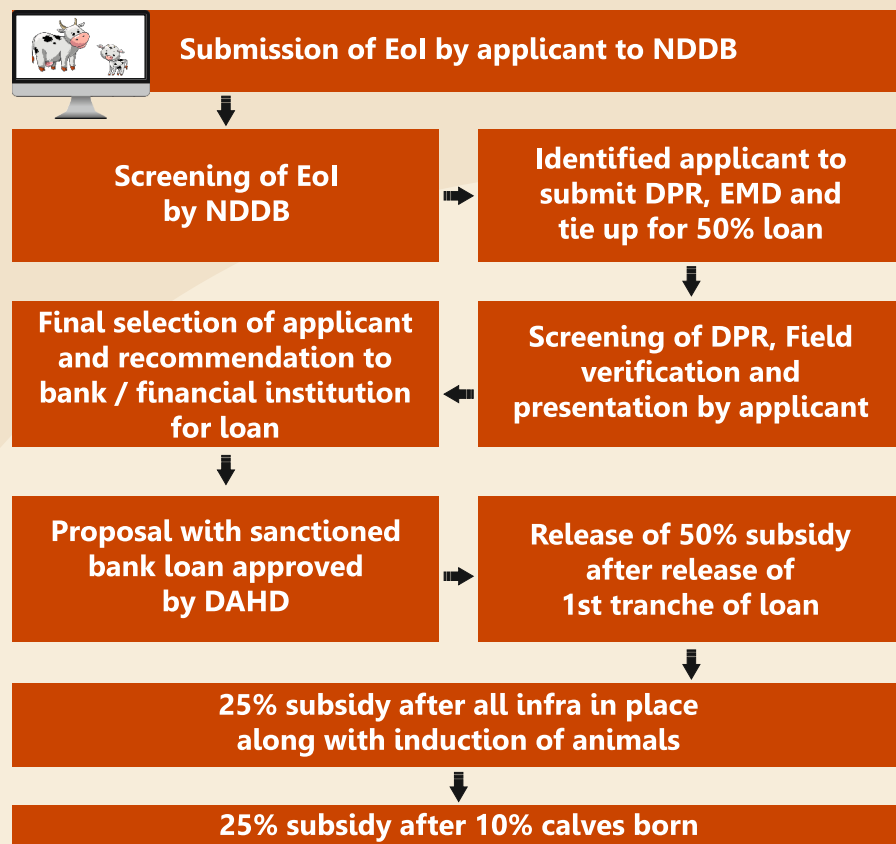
Submission of EoI by applicant to NDDB

Screening of EoI by NDDB

Identified applicant to submit DPR, EMD and tie up for 50% loan

Screening of DPR, Field verification and presentation by applicant

Final selection of applicant and recommendation to bank / financial institution for loan

Proposal with sanctioned bank loan approved by DAHD

Release of 50% subsidy after release of 1st tranche of loan

25% subsidy after all infra in place along with induction of animals

25% subsidy after 10% calves born